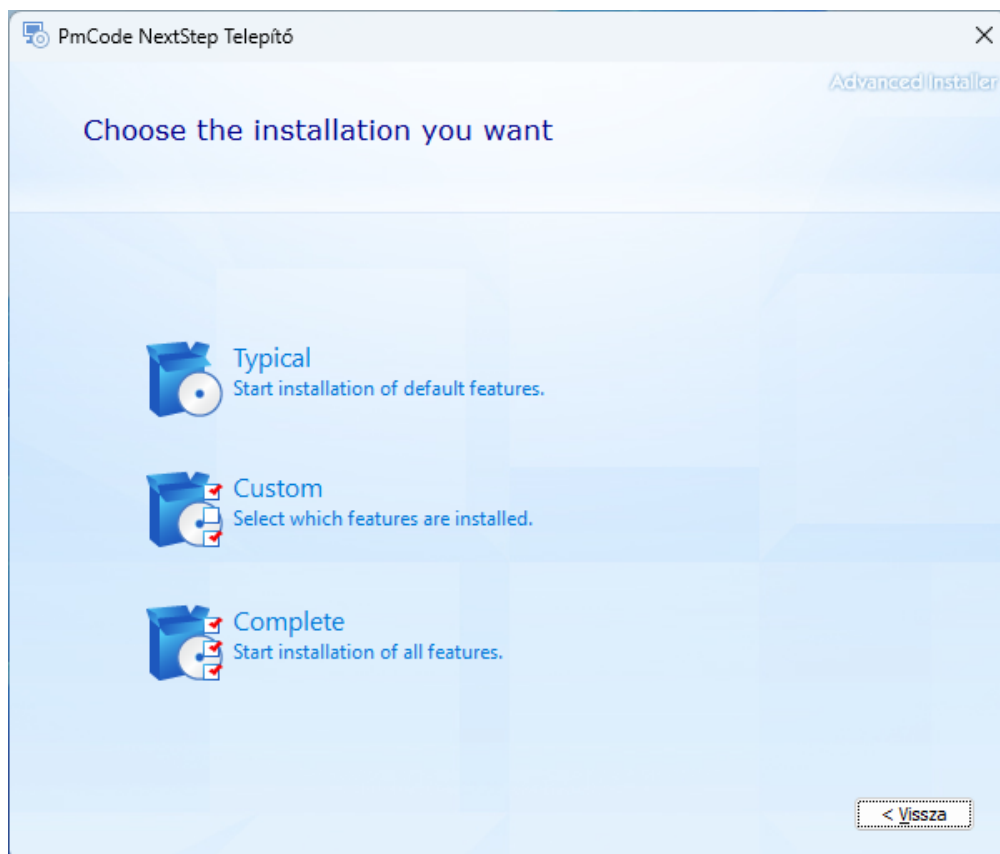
PmCode NextStep Telepítő

Advanced Installer

Choose the installation you want

Typical
Start installation of default features.

Custom
Select which features are installed.

Complete
Start installation of all features.

< Vissza